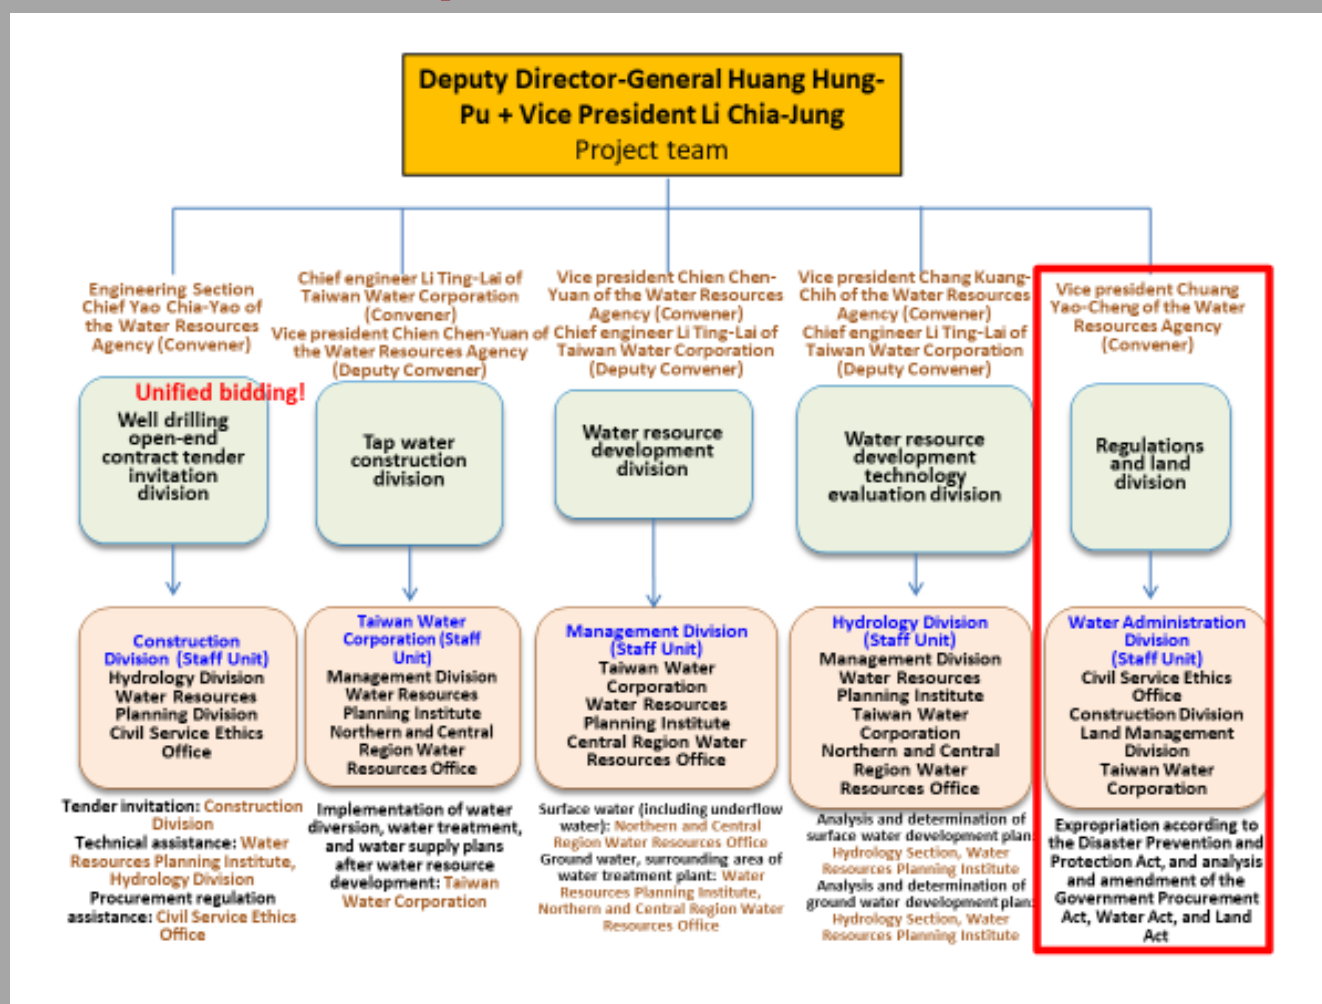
Deputy Director-General Huang Hung-Pu + Vice President Li Chia-Jung
Project team

Engineering Section Chief Yao Chia-Yao of the Water Resources Agency (Convener)

Unified bidding!

Well drilling open-end contract tender invitation division

Construction Division (Staff Unit)
Hydrology Division
Water Resources Planning Division
Civil Service Ethics Office

Tender invitation: Construction Division
Technical assistance: Water Resources Planning Institute, Hydrology Division
Procurement regulation assistance: Civil Service Ethics Office

Chief engineer Li Ting-Lai of Taiwan Water Corporation (Convener)
Vice president Chien Chen-Yuan of the Water Resources Agency (Deputy Convener)

Tap water construction division

Taiwan Water Corporation (Staff Unit)
Management Division
Water Resources Planning Institute
Northern and Central Region Water Resources Office

Implementation of water diversion, water treatment, and water supply plans after water resource development: Taiwan Water Corporation

Vice president Chien Chen-Yuan of the Water Resources Agency (Convener)
Chief engineer Li Ting-Lai of Taiwan Water Corporation (Deputy Convener)

Water resource development division

Management Division (Staff Unit)
Taiwan Water Corporation
Water Resources Planning Institute
Central Region Water Resources Office

Surface water (including underflow water): Northern and Central Region Water Resources Office
Ground water, surrounding area of water treatment plant: Water Resources Planning Institute, Northern and Central Region Water Resources Office

Vice president Chang Kuang-Chih of the Water Resources Agency (Convener)
Chief engineer Li Ting-Lai of Taiwan Water Corporation (Deputy Convener)

Water resource development technology evaluation division

Hydrology Division (Staff Unit)
Management Division
Water Resources Planning Institute
Taiwan Water Corporation
Northern and Central Region Water Resources Office

Analysis and determination of surface water development plan: Hydrology Section, Water Resources Planning Institute
Analysis and determination of ground water development plan: Hydrology Section, Water Resources Planning Institute

Vice president Chuang Yao-Cheng of the Water Resources Agency (Convener)

Regulations and land division

Water Administration Division (Staff Unit)
Civil Service Ethics Office
Construction Division
Land Management Division
Taiwan Water Corporation

Expropriation according to the Disaster Prevention and Protection Act, and analysis and amendment of the Government Procurement Act, Water Act, and Land Act